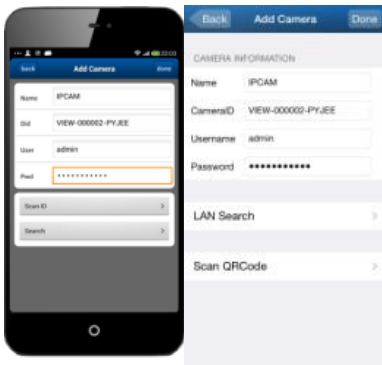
22:03

back Add Camera done

Name IPCAM

Did VIEW-000002-PYJEE

User admin

Pwd ••••••••••••

Scan ID >

Search >

Back Add Camera Done

CAMERA INFORMATION

Name IPCAM

CamersID VIEW-000002-PYJEE

Username admin

Password ••••••••••••

LAN Search >

Scan QRCode >